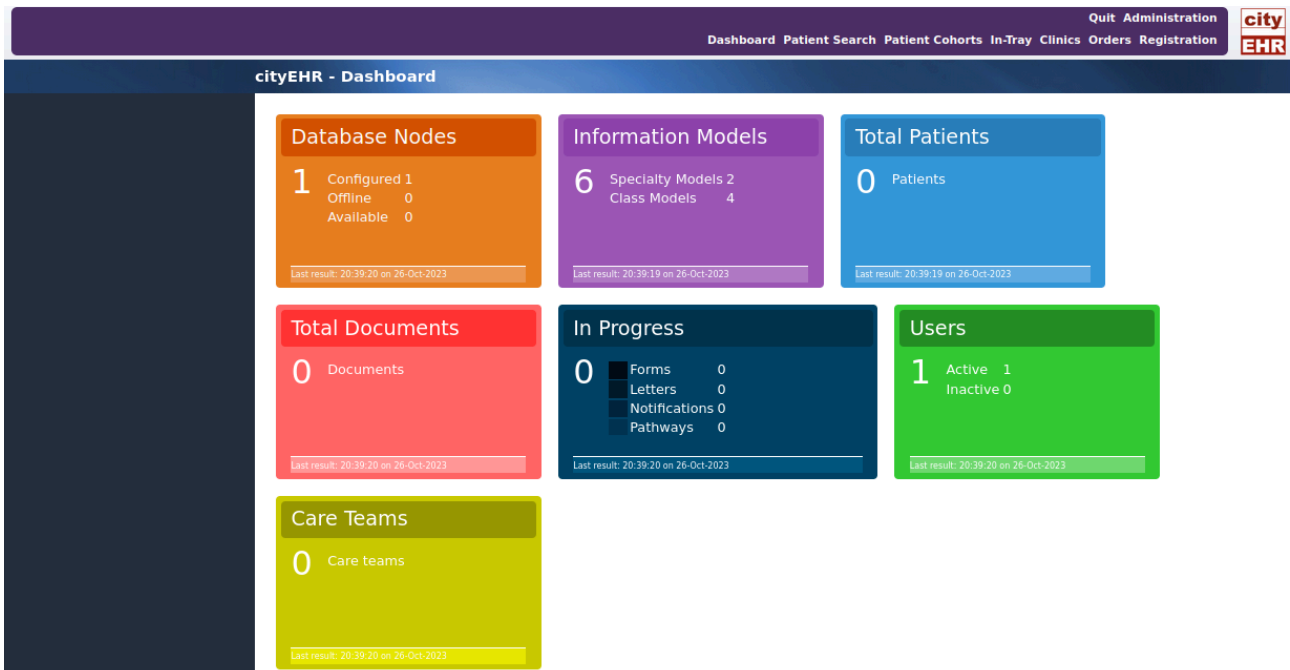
Quit Administration
Dashboard Patient Search Patient Cohorts In-Tray Clinics Orders Registration

city
EHR

cityEHR - Dashboard

Database Nodes
1
Configured 1
Offline 0
Available 0
Last result: 20:39:20 on 26-Oct-2023

Information Models
6
Specialty Models 2
Class Models 4
Last result: 20:39:19 on 26-Oct-2023

Total Patients
0
Patients
Last result: 20:39:20 on 26-Oct-2023

Total Documents
0
Documents
Last result: 20:39:20 on 26-Oct-2023

In Progress
0
Forms 0
Letters 0
Notifications 0
Pathways 0
Last result: 20:39:20 on 26-Oct-2023

Users
1
Active 1
Inactive 0
Last result: 20:39:20 on 26-Oct-2023

Care Teams
0
Care teams
Last result: 20:39:20 on 26-Oct-2023